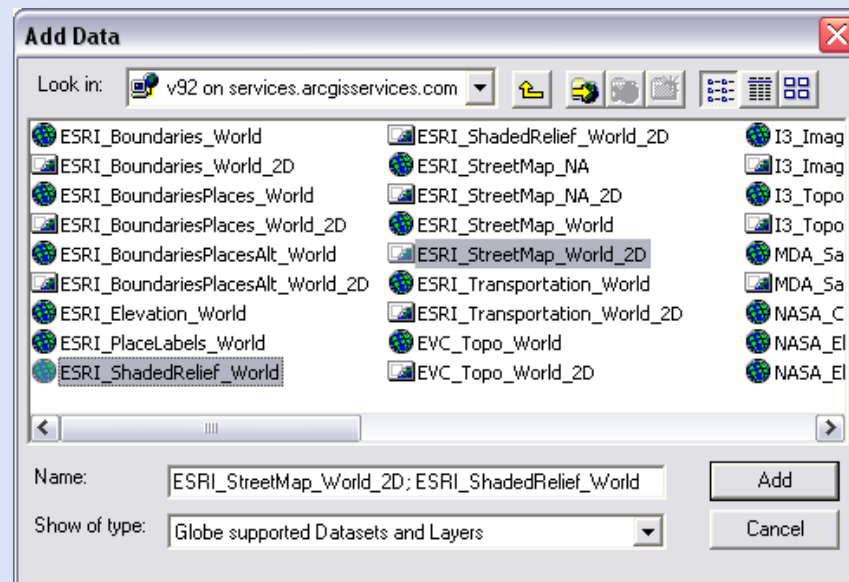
Add Data

Look in: v92 on services.arcgisservices.com

ESRI_Boundaries_World
ESRI_Boundaries_World_2D
ESRI_BoundariesPlaces_World
ESRI_BoundariesPlaces_World_2D
ESRI_BoundariesPlacesAlt_World
ESRI_BoundariesPlacesAlt_World_2D
ESRI_Elevation_World
ESRI_PlaceLabels_World
ESRI_ShadedRelief_World

ESRI_ShadedRelief_World_2D
ESRI_StreetMap_NA
ESRI_StreetMap_NA_2D
ESRI_StreetMap_World
ESRI_StreetMap_World_2D
ESRI_Transportation_World
ESRI_Transportation_World_2D
EVC_Topo_World
EVC_Topo_World_2D

I3_Imag
I3_Imag
I3_Topo
I3_Topo
MDA_Sa
MDA_Sa
NASA_C
NASA_El
NASA_El

Name: ESRI_StreetMap_World_2D; ESRI_ShadedRelief_World
Add

Show of type: Globe supported Datasets and Layers
Cancel